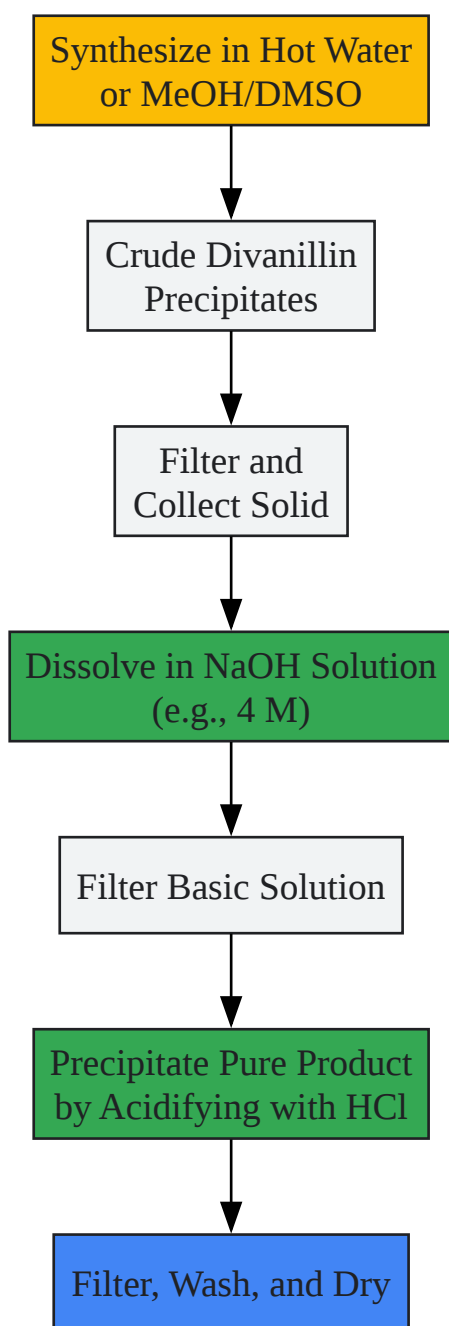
Synthesize in Hot Water or MeOH/DMSO

Crude Divanillin Precipitates

Filter and Collect Solid

Dissolve in NaOH Solution (e.g., 4 M)

Filter Basic Solution

Precipitate Pure Product by Acidifying with HCl

Filter, Wash, and Dry